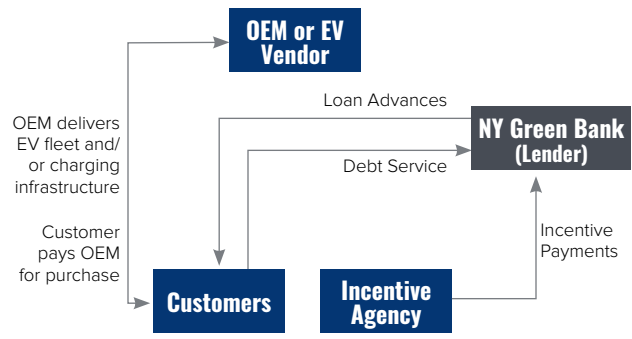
OEM or EV Vendor

OEM delivers EV fleet and/ or charging infrastructure

Customer pays OEM for purchase

Loan Advances

NY Green Bank (Lender)

Debt Service

Incentive Payments

Customers

Incentive Agency